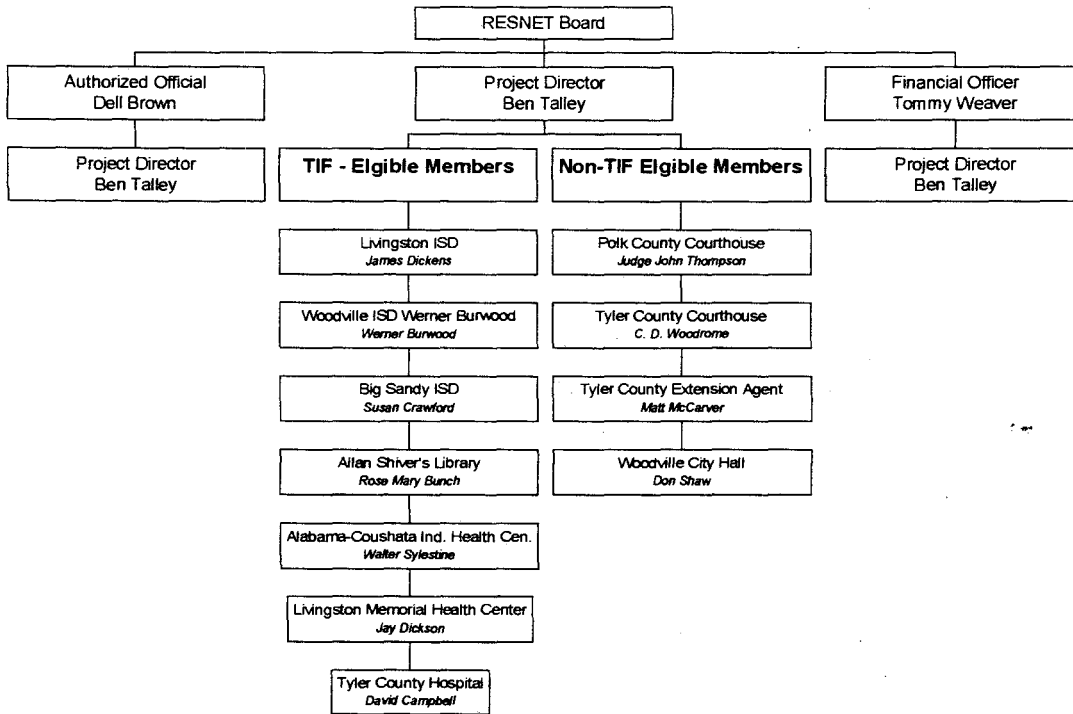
RESNET Board

Authorized Official
Dell Brown

Project Director
Ben Talley

Project Director
Ben Talley

TIF - Elgible Members

Livingston ISD
James Dickens

Woodville ISD Werner Burwood
Werner Burwood

Big Sandy ISD
Susan Crawford

Allan Shiver's Library
Rose Mary Bunch

Alabama-Coushata Ind. Health Cen.
Walter Sylestine

Livingston Memorial Health Center
Jay Dickson

Tyler County Hospital
David Campbell

Non-TIF Elgible Members

Polk County Courthouse
Judge John Thompson

Tyler County Courthouse
C. D. Woodrome

Tyler County Extension Agent
Matt McCarver

Woodville City Hall
Don Shaw

Financial Officer
Tommy Weaver

Project Director
Ben Talley